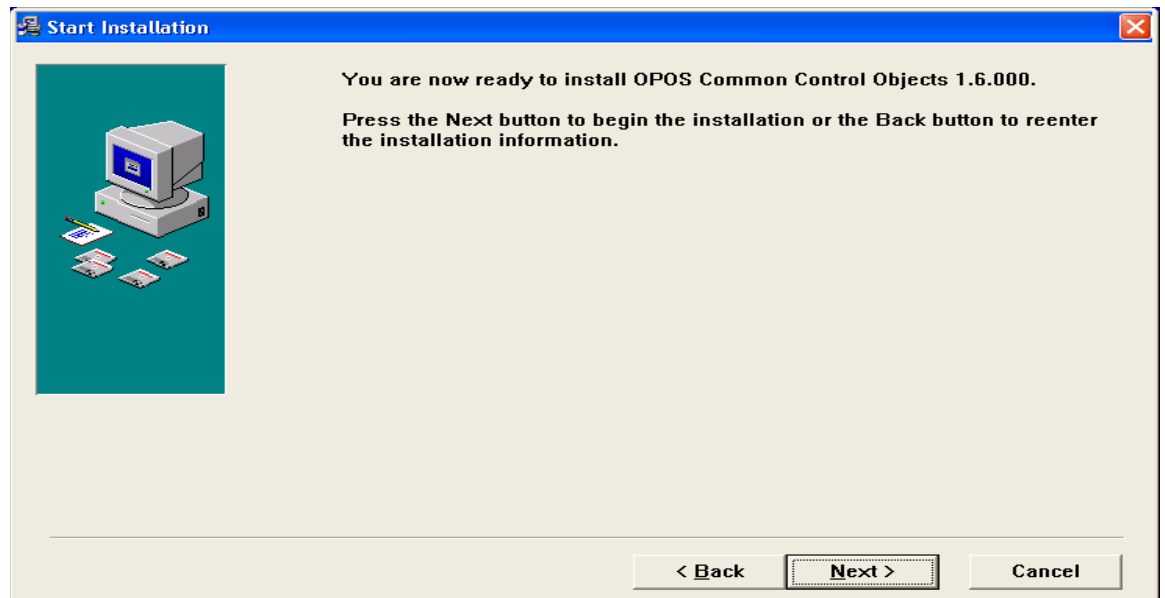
Start Installation

You are now ready to install OPOS Common Control Objects 1.6.000.

Press the Next button to begin the installation or the Back button to reenter the installation information.

< Back
Next >
Cancel